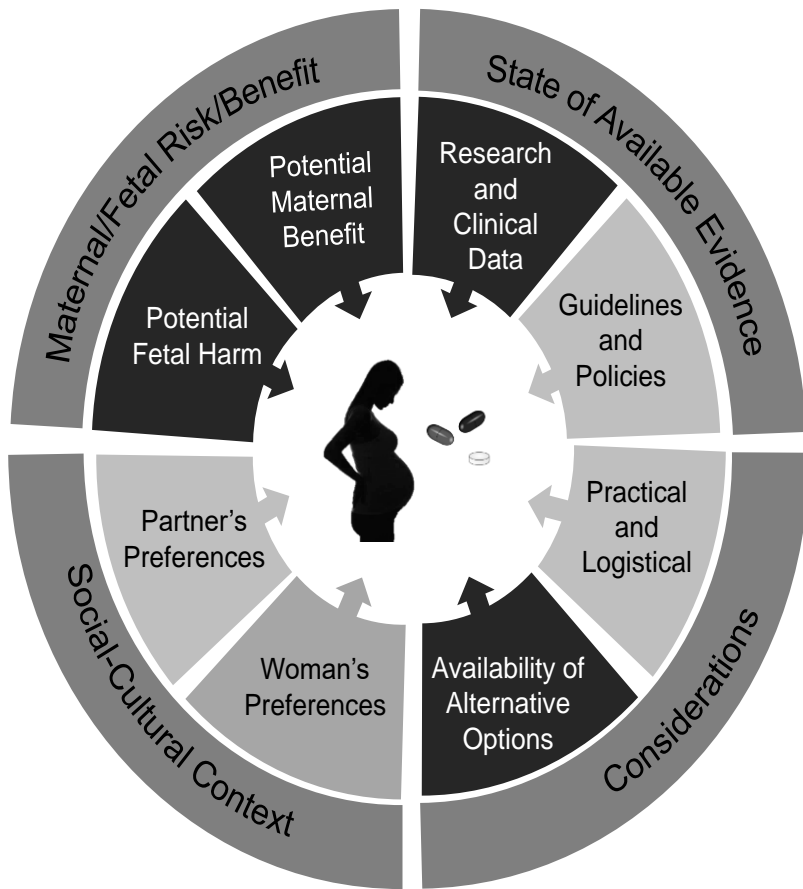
Maternal/Fetal Risk/Benefit

Potential Fetal Harm

Potential Maternal Benefit

State of Available Evidence

Research and Clinical Data

Guidelines and Policies

Considerations

Practical and Logistical

Availability of Alternative Options

Social-Cultural Context

Woman's Preferences

Partner's Preferences